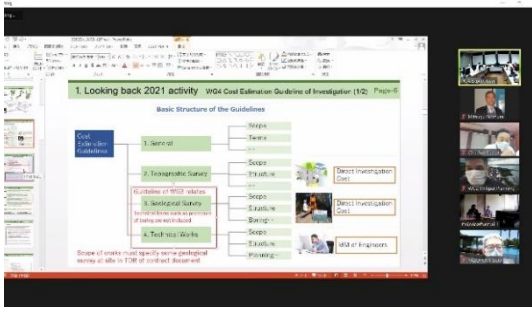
1. Looking back 2021 activity WG4 Cost Estimation Guideline of Investigation (1/2) Page-6

Basic Structure of the Guidelines

Cost Estimation Guideline

1. General

Scope

Terms

2. Topographic Survey

Scope

Structure

Direct Investigation Cost

Guideline of WG3 relates

3. Geological Survey

Scope

Structure

Boring

Direct Investigation Cost

4. Technical Works

Scope

Structure

Planning

MM of Engineers

Scope of works must specify some geological survey at site in TOR of contract document